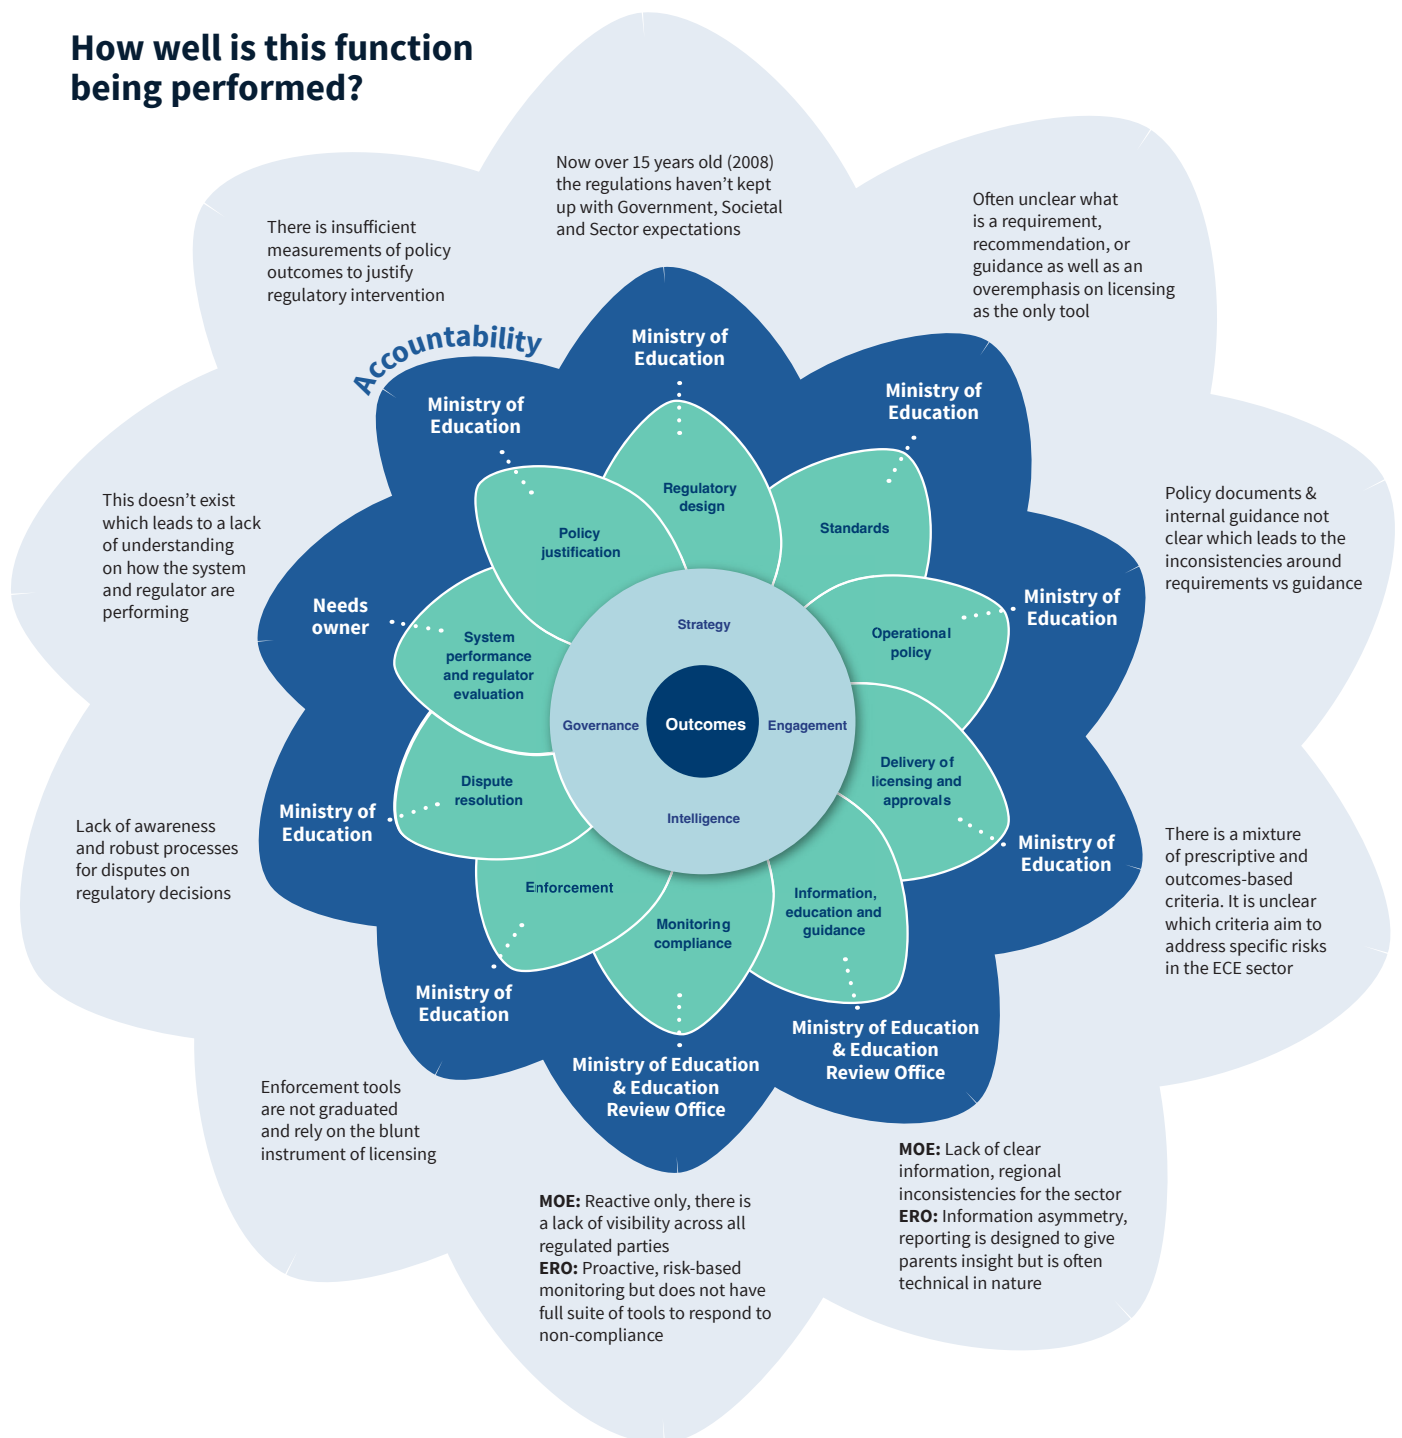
How well is this function being performed?

Now over 15 years old (2008) the regulations haven't kept up with Government, Societal and Sector expectations

There is insufficient measurements of policy outcomes to justify regulatory intervention

Often unclear what is a requirement, recommendation, or guidance as well as an overemphasis on licensing as the only tool

Accountability

Ministry of Education

Ministry of Education

Ministry of Education

This doesn't exist which leads to a lack of understanding on how the system and regulator are performing

Policy documents & internal guidance not clear which leads to the inconsistencies around requirements vs guidance

Regulatory design

Policy justification

Standards

Needs owner

Ministry of Education

System performance and regulator evaluation

Operational policy

Strategy

Governance

Outcomes

Engagement

Intelligence

Dispute resolution

Delivery of licensing and approvals

Ministry of Education

Ministry of Education

Lack of awareness and robust processes for disputes on regulatory decisions

There is a mixture of prescriptive and outcomes-based criteria. It is unclear which criteria aim to address specific risks in the ECE sector

Enforcement

Monitoring compliance

Information, education and guidance

Ministry of Education

Ministry of Education & Education Review Office

Ministry of Education & Education Review Office

Enforcement tools are not graduated and rely on the blunt instrument of licensing

MOE: Lack of clear information, regional inconsistencies for the sector
ERO: Information asymmetry, reporting is designed to give parents insight but is often technical in nature

MOE: Reactive only, there is a lack of visibility across all regulated parties
ERO: Proactive, risk-based monitoring but does not have full suite of tools to respond to non-compliance